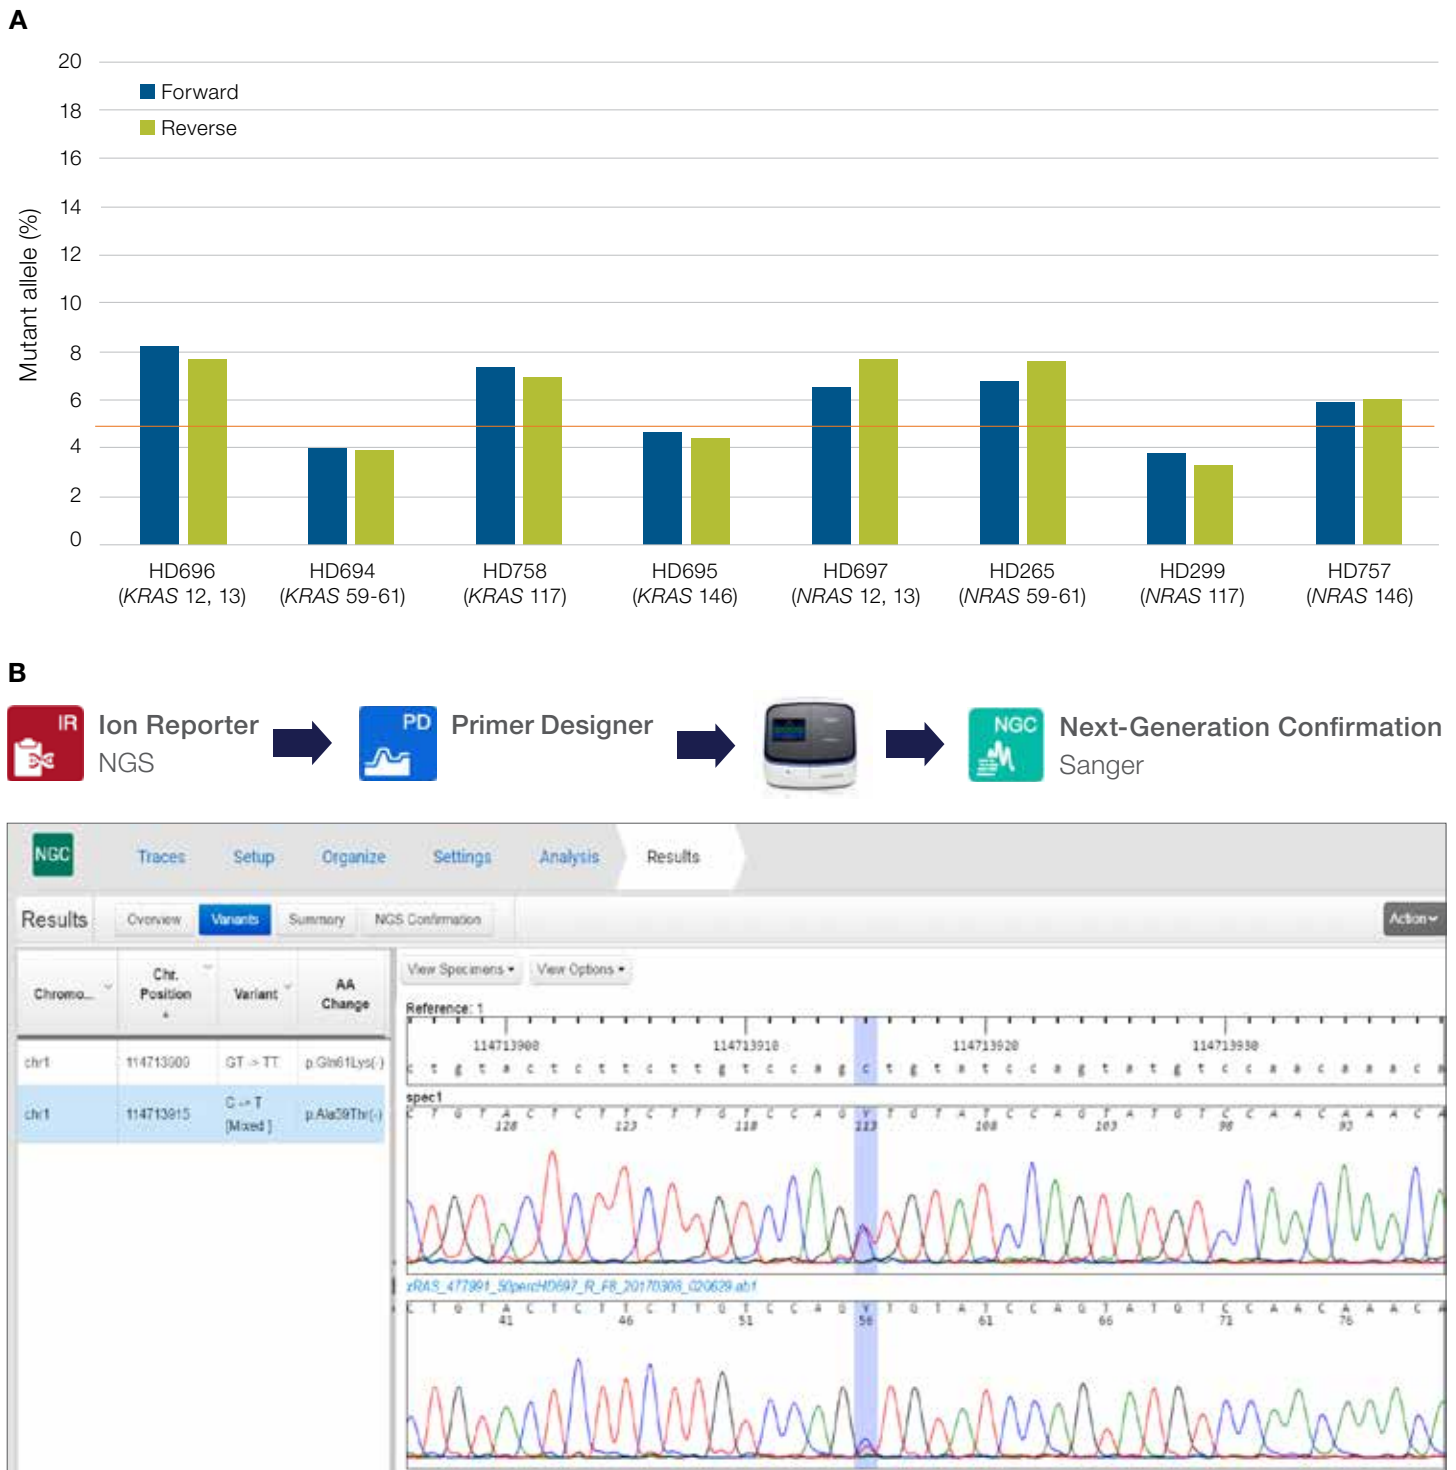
A

Mutant allele (%)

20
18
16
14
12
10
8
6
4
2
0

Forward
Reverse

HD696 (KRAS 12, 13)
HD694 (KRAS 59-61)
HD758 (KRAS 117)
HD695 (KRAS 146)
HD697 (NRAS 12, 13)
HD265 (NRAS 59-61)
HD299 (NRAS 117)
HD757 (NRAS 146)

B

IR
Ion Reporter
NGS

PD
Primer Designer

NGC
Next-Generation Confirmation
Sanger

NGC Traces Setup Organize Settings Analysis Results

Results Overview Variants Summary NGS Confirmation Action

| Chromo... | Chr. Position | Variant | AA Change |
|---|---|---|---|
| chr1 | 114713900 | GT -> TT | p.Gln61Lys(-) |
| chr1 | 114713915 | C -> T [Mixed] | p.Ala59Thr(-) |

View Specimens View Options

Reference: 1
114713908 114713918 114713928 114713938
spec1
128 123 118 113 108 103 98 93
xRAS_477991_50percHD697_R_F8_20170308_020629.ab1
41 46 51 56 61 66 71 76